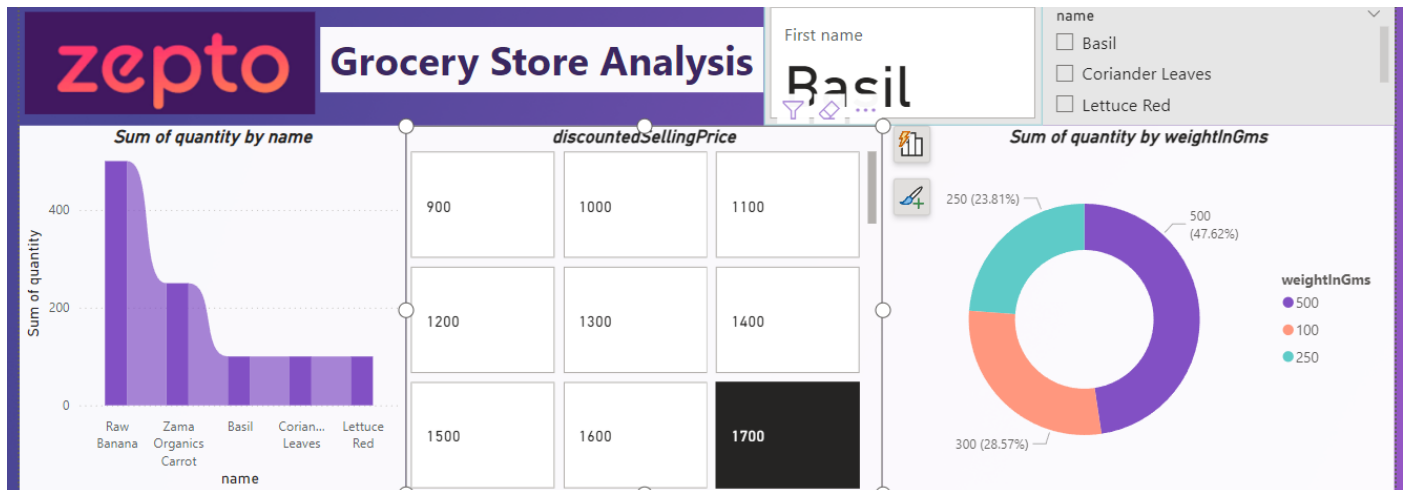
zepto

Grocery Store Analysis

First name

Basil

name

Basil

Coriander Leaves

Lettuce Red

Sum of quantity by name

400

200

0

Sum of quantity

Raw Banana

Zama Organics Carrot

Basil

Corian... Leaves

Lettuce Red

name

discountedSellingPrice

| 900 | 1000 | 1100 |
|---|---|---|
| 1200 | 1300 | 1400 |
| 1500 | 1600 | 1700 |

Sum of quantity by weightInGms

250 (23.81%)

500 (47.62%)

300 (28.57%)

weightInGms

500

100

250